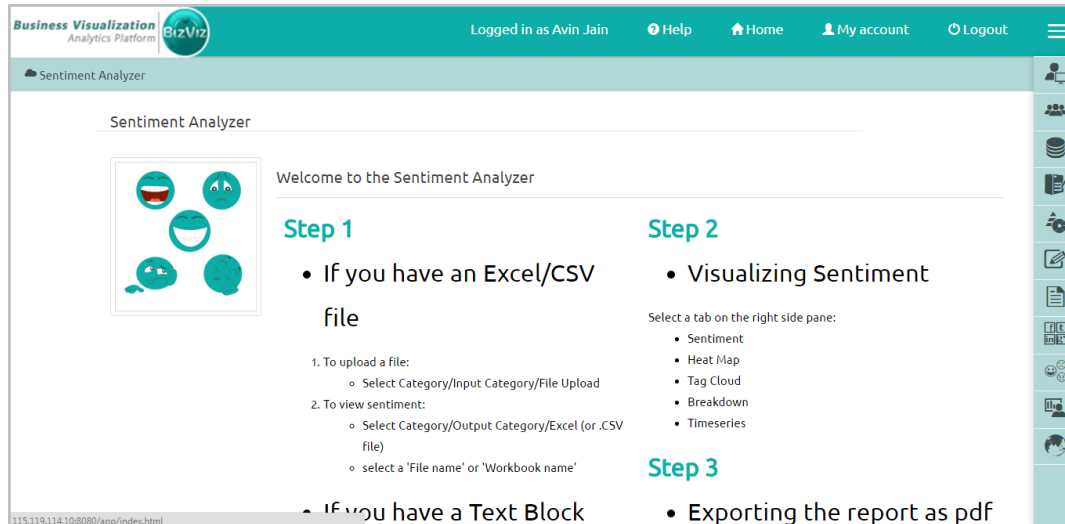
Business Visualization
Analytics Platform
BizViz

Logged in as Avin Jain
Help
Home
My account
Logout

Sentiment Analyzer

Sentiment Analyzer

Welcome to the Sentiment Analyzer

Step 1

- If you have an Excel/CSV file

1. To upload a file:
   - Select Category/Input Category/File Upload
2. To view sentiment:
   - Select Category/Output Category/Excel (or .CSV file)
   - select a 'File name' or 'Workbook name'

- If you have a Text Block

Step 2

- Visualizing Sentiment

Select a tab on the right side pane:
- Sentiment
- Heat Map
- Tag Cloud
- Breakdown
- Timeseries

Step 3

- Exporting the report as pdf

115.119.114.10:8080/app/index.html